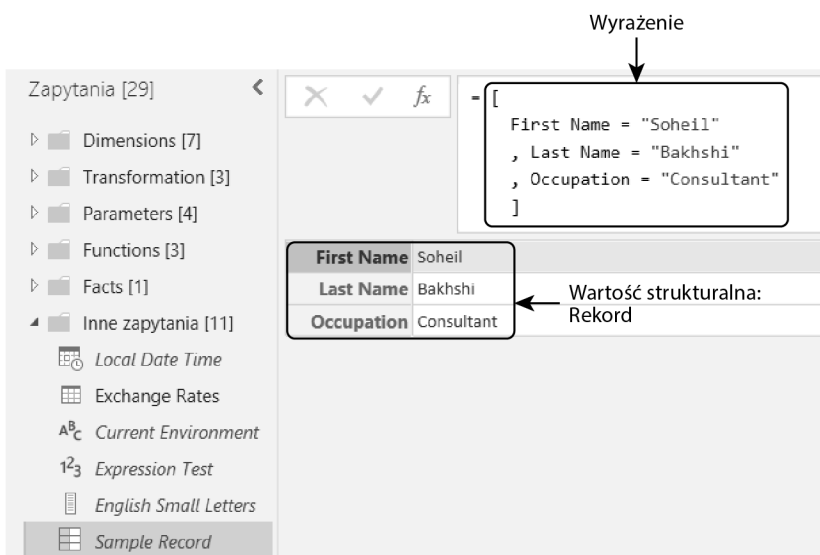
Wyrażenie

Zapytania [29]

Dimensions [7]

Transformation [3]

Parameters [4]

Functions [3]

Facts [1]

Inne zapytania [11]

Local Date Time

Exchange Rates

Current Environment

Expression Test

English Small Letters

Sample Record

$f_x$

= [
First Name = "Soheil"
, Last Name = "Bakhshi"
, Occupation = "Consultant"
]

| | |
|---|---|
| First Name | Soheil |
| Last Name | Bakhshi |
| Occupation | Consultant |

Wartość strukturalna: Rekord